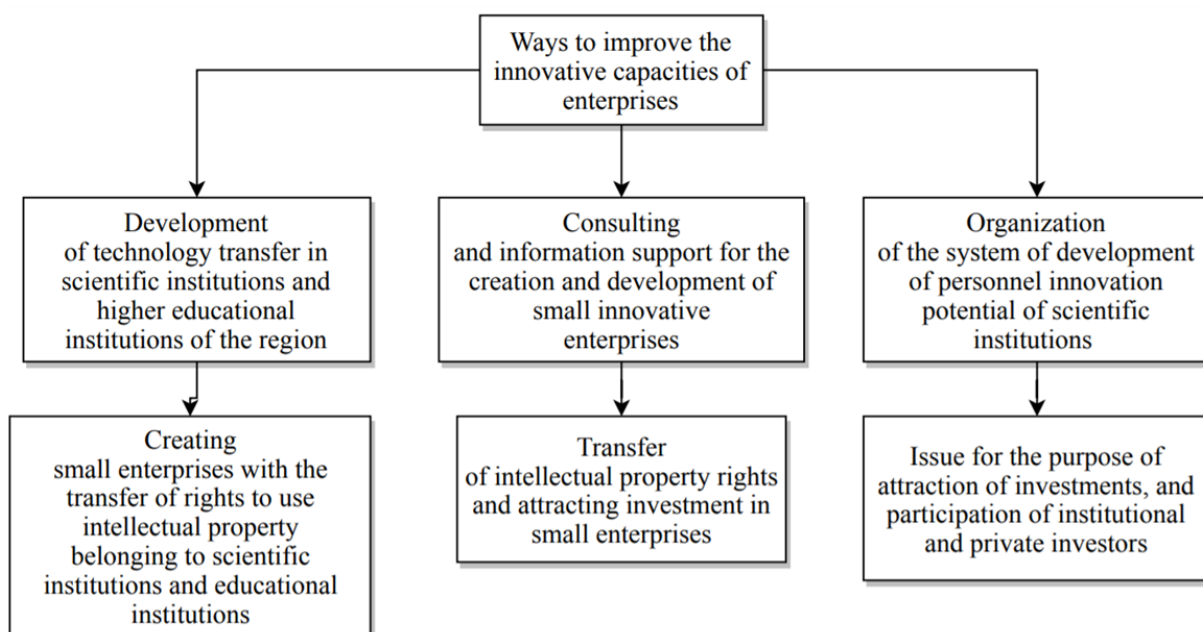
Ways to improve the innovative capacities of enterprises

Development of technology transfer in scientific institutions and higher educational institutions of the region

Consulting and information support for the creation and development of small innovative enterprises

Organization of the system of development of personnel innovation potential of scientific institutions

Creating small enterprises with the transfer of rights to use intellectual property belonging to scientific institutions and educational institutions

Transfer of intellectual property rights and attracting investment in small enterprises

Issue for the purpose of attraction of investments, and participation of institutional and private investors